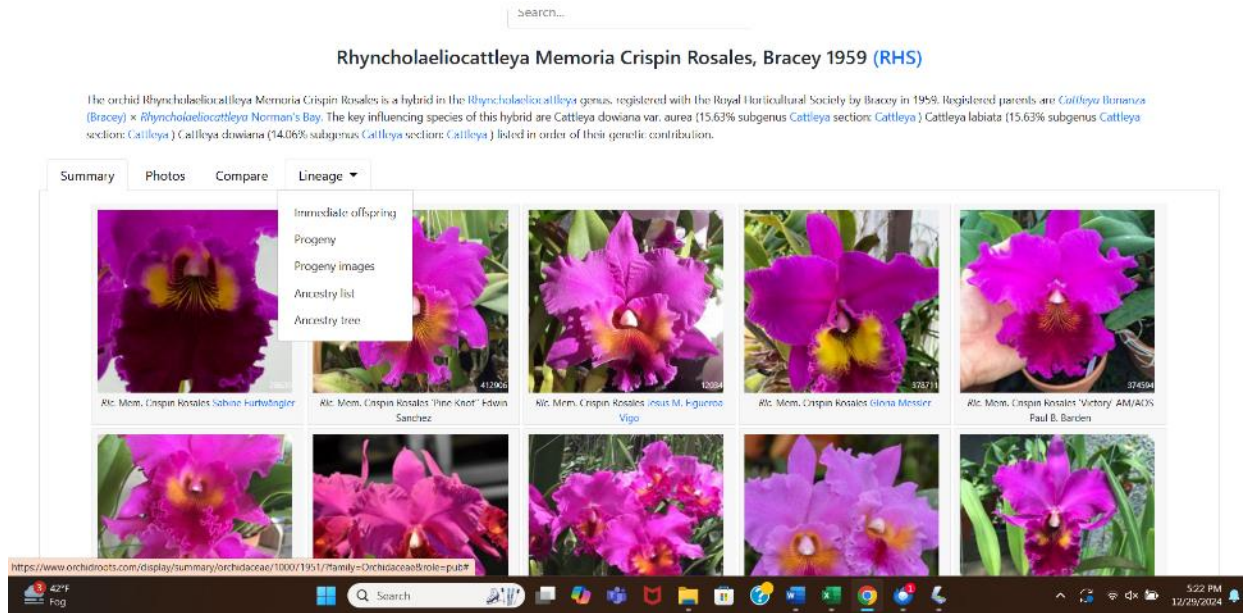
Search...

Rhyncholaeliocattleya Memoria Crispin Rosales, Bracey 1959 (RHS)

The orchid Rhyncholaeliocattleya Memoria Crispin Rosales is a hybrid in the Rhyncholaeliocattleya genus, registered with the Royal Horticultural Society by Bracey in 1959. Registered parents are Cattleya Bonanza (Bracey) × Rhyncholaeliocattleya Norman's Bay. The key influencing species of this hybrid are Cattleya dowiana var. aurea (15.63% subgenus Cattleya section: Cattleya ) Cattleya labiata (15.63% subgenus Cattleya section: Cattleya ) Cattleya dowiana (14.06% subgenus Cattleya section: Cattleya ) listed in order of their genetic contribution.

Summary | Photos | Compare | Lineage ▾

Immediate offspring
Progeny
Progeny images
Ancestry list
Ancestry tree

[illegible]
Rlc. Mem. Crispin Rosales Sabine Furtwängler

412906
Rlc. Mem. Crispin Rosales 'Pine Knot' Edwin Sanchez

12034
Rlc. Mem. Crispin Rosales Jesus M. Figueroa Vigo

378711
Rlc. Mem. Crispin Rosales Gloria Messier

374594
Rlc. Mem. Crispin Rosales 'Victory' AM/AOS Paul B. Barden

https://www.orchidroots.com/display/summary/orchidaceae/1000/1951/?family=Orchidaceae&role=pub#

42°F
Fog
Search
5:22 PM
12/29/2024